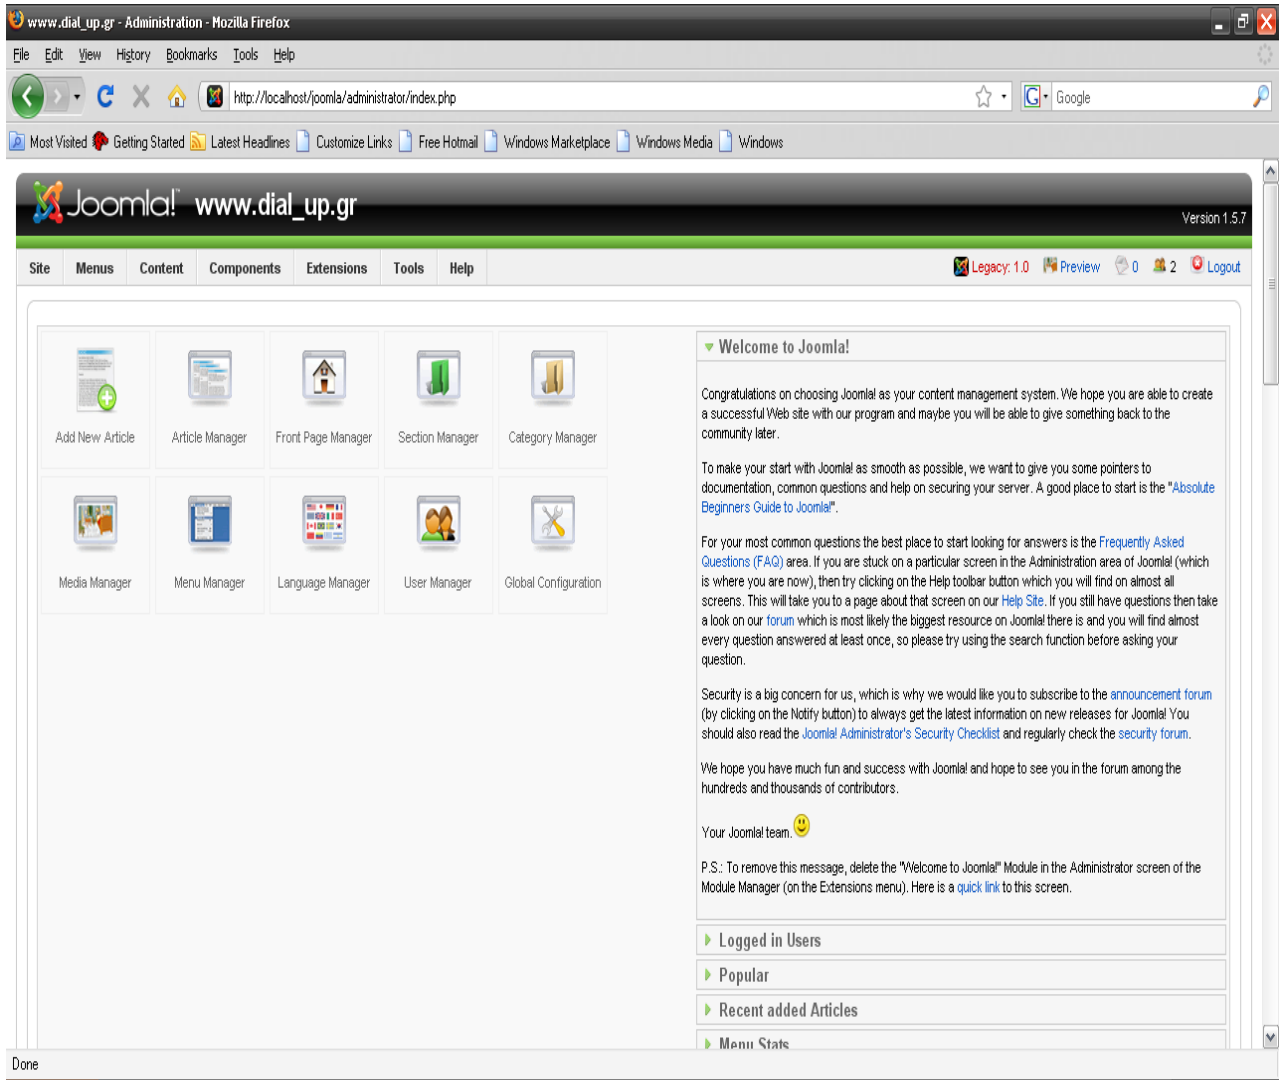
www.dial_up.gr - Administration - Mozilla Firefox

File Edit View History Bookmarks Tools Help

http://localhost/joomla/administrator/index.php

Google

Most Visited Getting Started Latest Headlines Customize Links Free Hotmail Windows Marketplace Windows Media Windows

Joomla! www.dial_up.gr

Version 1.5.7

Site Menus Content Components Extensions Tools Help

Legacy: 1.0 Preview 0 2 Logout

Add New Article | Article Manager | Front Page Manager | Section Manager | Category Manager

Media Manager | Menu Manager | Language Manager | User Manager | Global Configuration

Welcome to Joomla!

Congratulations on choosing Joomla! as your content management system. We hope you are able to create a successful Web site with our program and maybe you will be able to give something back to the community later.

To make your start with Joomla! as smooth as possible, we want to give you some pointers to documentation, common questions and help on securing your server. A good place to start is the "Absolute Beginners Guide to Joomla!".

For your most common questions the best place to start looking for answers is the Frequently Asked Questions (FAQ) area. If you are stuck on a particular screen in the Administration area of Joomla! (which is where you are now), then try clicking on the Help toolbar button which you will find on almost all screens. This will take you to a page about that screen on our Help Site. If you still have questions then take a look on our forum which is most likely the biggest resource on Joomla! there is and you will find almost every question answered at least once, so please try using the search function before asking your question.

Security is a big concern for us, which is why we would like you to subscribe to the announcement forum (by clicking on the Notify button) to always get the latest information on new releases for Joomla! You should also read the Joomla! Administrator's Security Checklist and regularly check the security forum.

We hope you have much fun and success with Joomla! and hope to see you in the forum among the hundreds and thousands of contributors.

Your Joomla! team.

P.S.: To remove this message, delete the "Welcome to Joomla!" Module in the Administrator screen of the Module Manager (on the Extensions menu). Here is a quick link to this screen.

Logged in Users

Popular

Recent added Articles

Menu Stats

Done